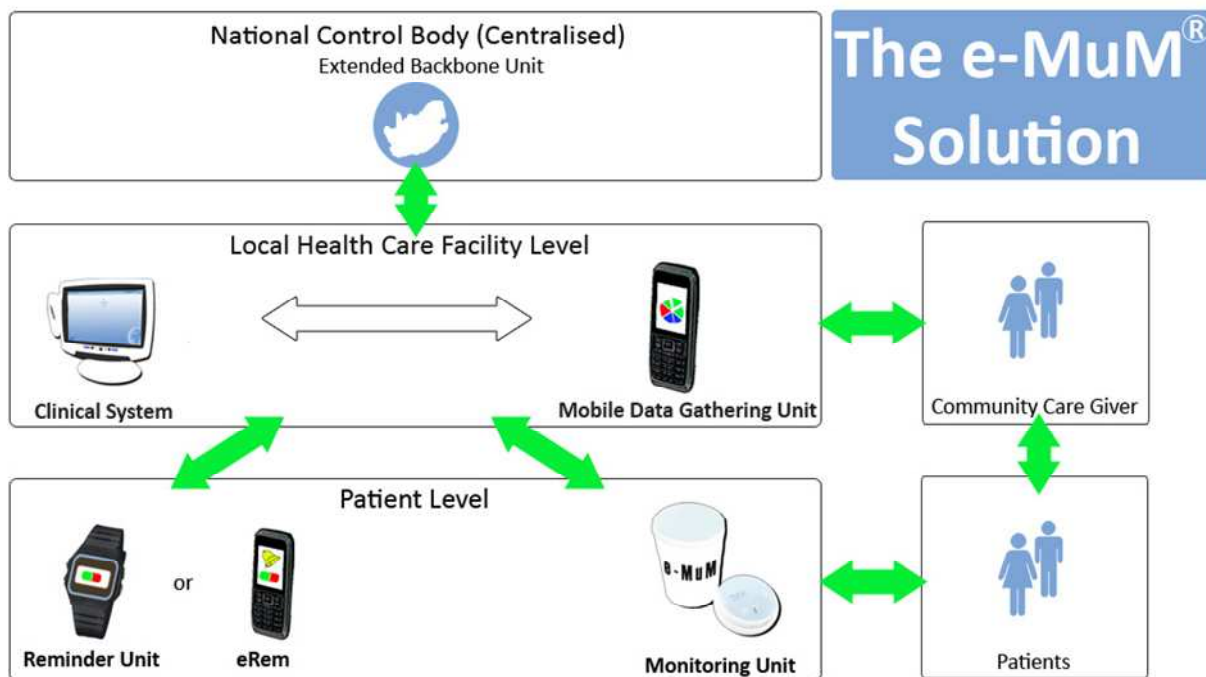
National Control Body (Centralised)
Extended Backbone Unit

The e-MuM®
Solution

Local Health Care Facility Level

Clinical System

Mobile Data Gathering Unit

Community Care Giver

Patient Level

Reminder Unit

or

eRem

e-MuM

Monitoring Unit

Patients